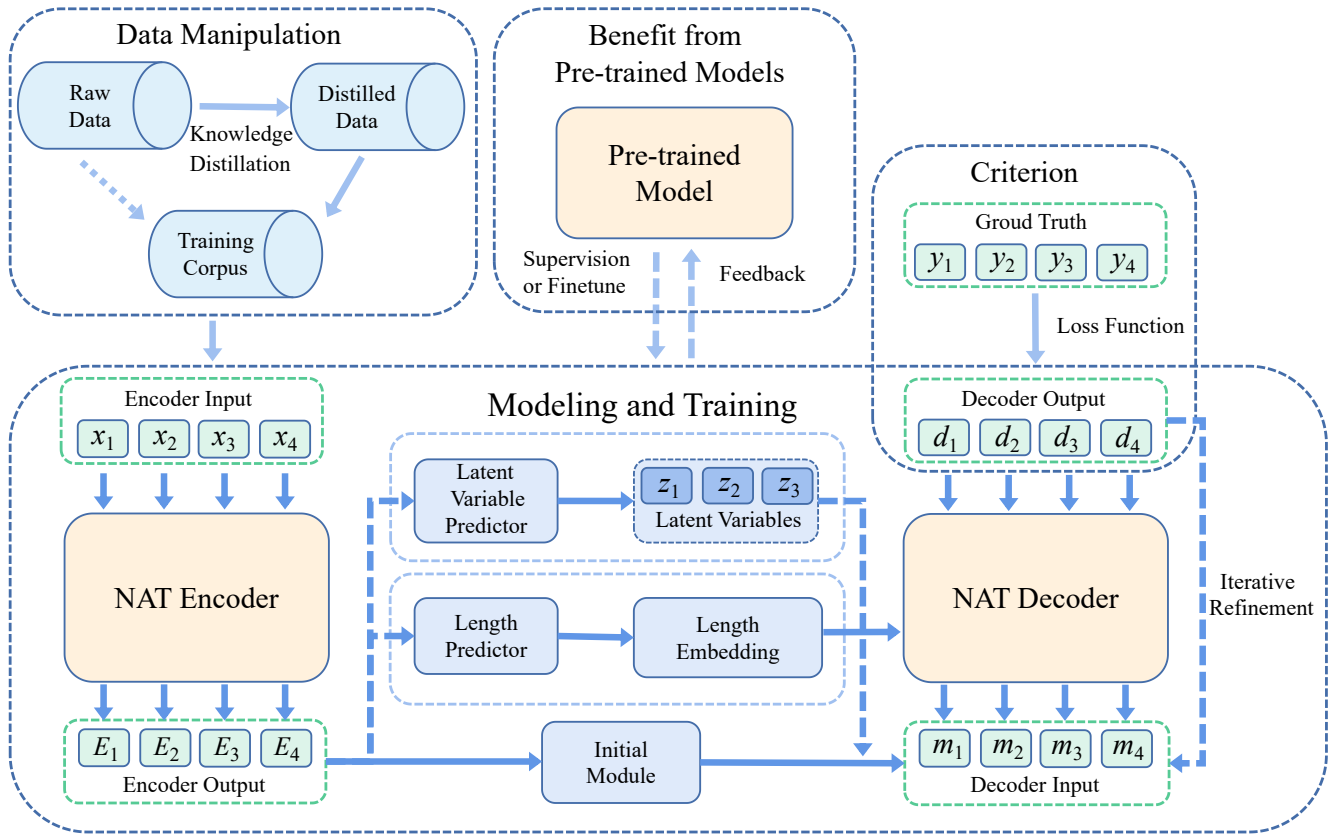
Data Manipulation

Raw Data

Distilled Data

Knowledge Distillation

Training Corpus

Benefit from Pre-trained Models

Pre-trained Model

Supervision or Finetune

Feedback

Criterion

Groud Truth

$y_1$ $y_2$ $y_3$ $y_4$

Loss Function

Modeling and Training

Encoder Input

$x_1$ $x_2$ $x_3$ $x_4$

Decoder Output

$d_1$ $d_2$ $d_3$ $d_4$

Latent Variable Predictor

$z_1$ $z_2$ $z_3$

Latent Variables

NAT Encoder

Length Predictor

Length Embedding

NAT Decoder

Iterative Refinement

$E_1$ $E_2$ $E_3$ $E_4$

Encoder Output

Initial Module

$m_1$ $m_2$ $m_3$ $m_4$

Decoder Input